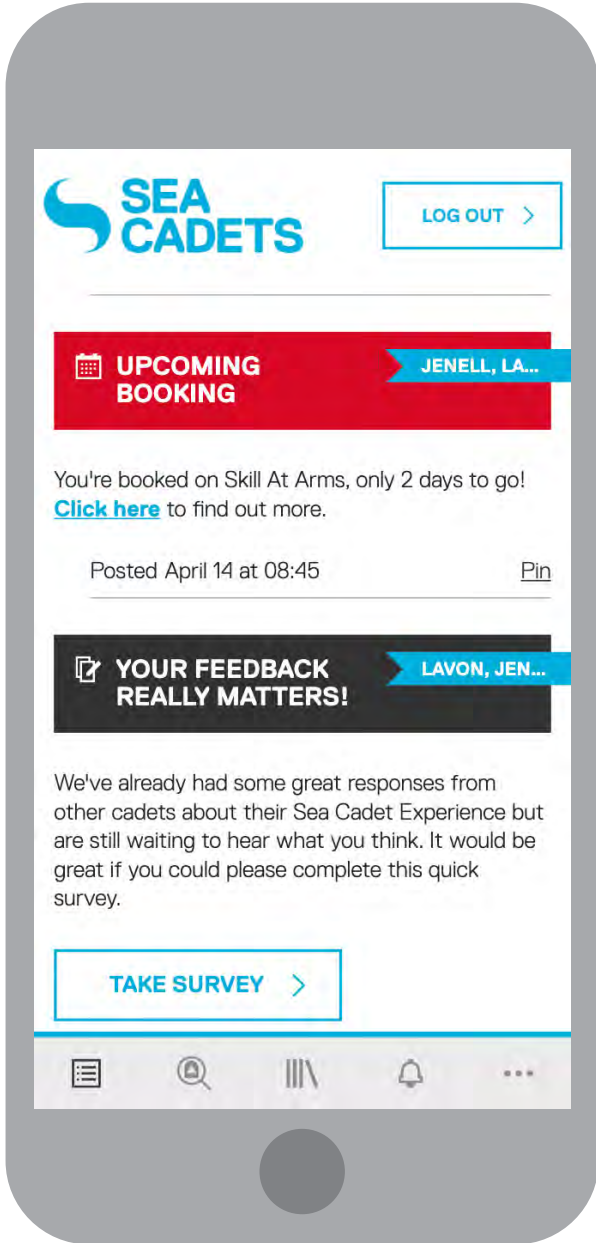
SEA CADETS

LOG OUT >

UPCOMING BOOKING

JENELL, LA...

You're booked on Skill At Arms, only 2 days to go! Click here to find out more.

Posted April 14 at 08:45

Pin

YOUR FEEDBACK REALLY MATTERS!

LAVON, JEN...

We've already had some great responses from other cadets about their Sea Cadet Experience but are still waiting to hear what you think. It would be great if you could please complete this quick survey.

TAKE SURVEY >

...